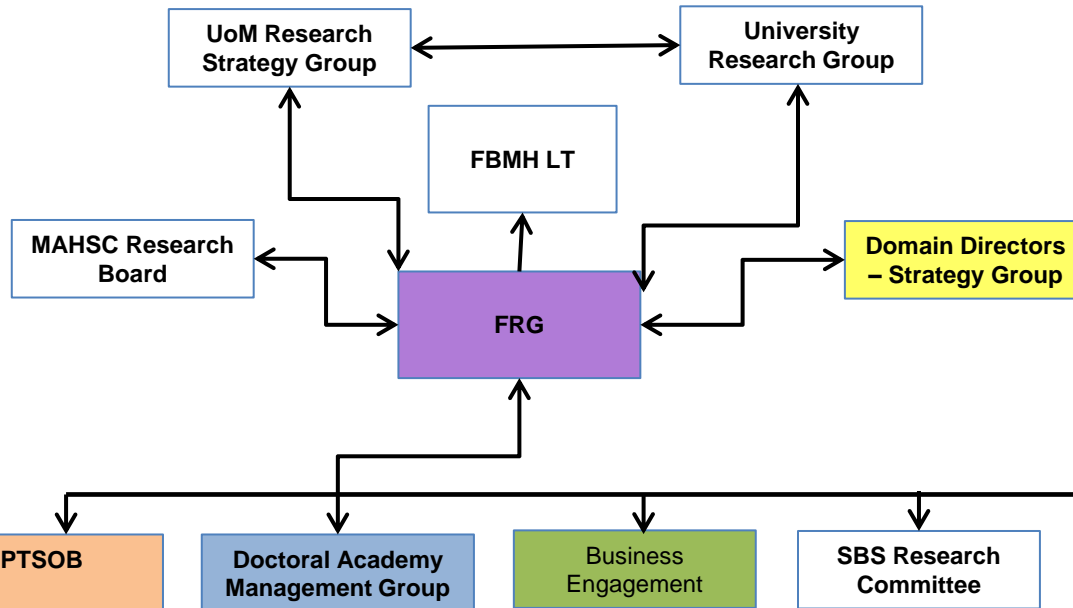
UoM Research Strategy Group

University Research Group

FBMH LT

MAHSC Research Board

Domain Directors – Strategy Group

FRG

PTSOB

Doctoral Academy Management Group

Business Engagement

SBS Research Committee